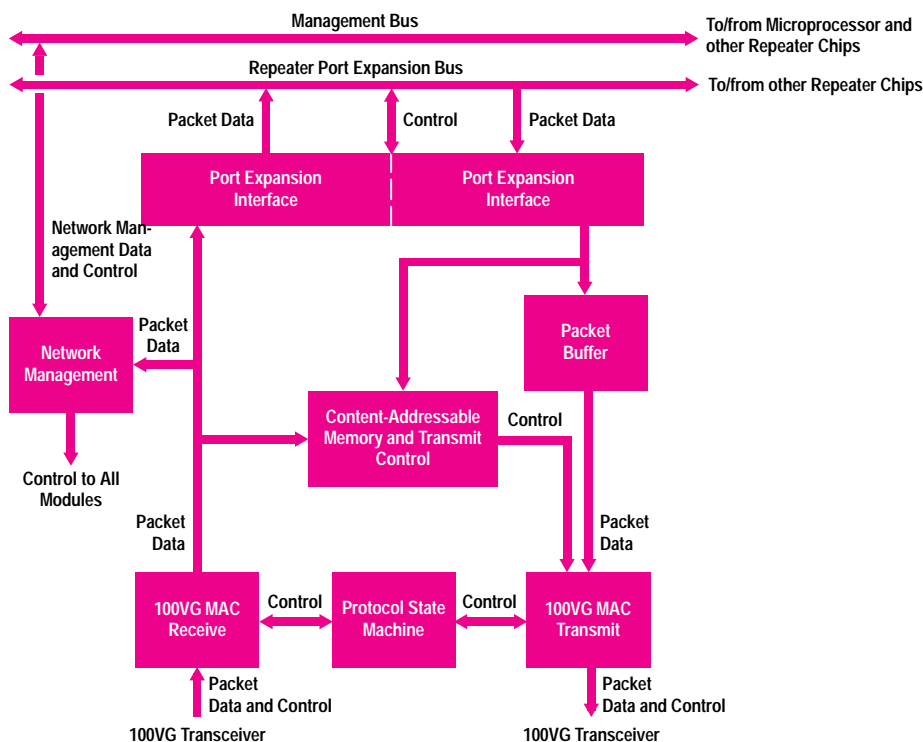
Management Bus

To/from Microprocessor and other Repeater Chips

Repeater Port Expansion Bus

To/from other Repeater Chips

Packet Data

Control

Packet Data

Port Expansion Interface

Port Expansion Interface

Network Management Data and Control

Packet Data

Network Management

Packet Buffer

Content-Addressable Memory and Transmit Control

Control

Control to All Modules

Packet Data

Packet Data

100VG MAC Receive

Control

Protocol State Machine

Control

100VG MAC Transmit

Packet Data and Control

Packet Data and Control

100VG Transceiver

100VG Transceiver